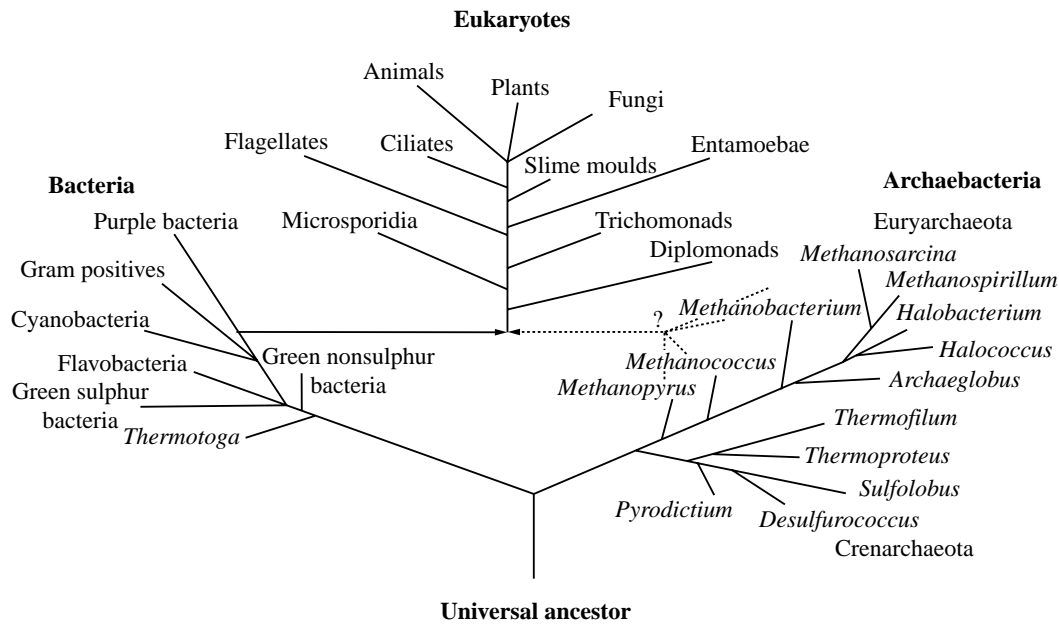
**Eukaryotes**

Animals

Plants

Fungi

Flagellates

Ciliates

Slime moulds

Entamoebae

**Bacteria**

**Archaebacteria**

Purple bacteria

Microsporidia

Trichomonads

Euryarchaeota

Diplomonads

*Methanosarcina*

Gram positives

*Methanospirillum*

*Methanobacterium*

Cyanobacteria

?

*Halobacterium*

Green nonsulphur bacteria

*Methanococcus*

*Halococcus*

Flavobacteria

*Archaeglobus*

*Methanopyrus*

Green sulphur bacteria

*Thermotoga*

*Thermofilum*

*Thermoproteus*

*Sulfolobus*

*Pyrodictium*

*Desulfurococcus*

Crenarchaeota

**Universal ancestor**